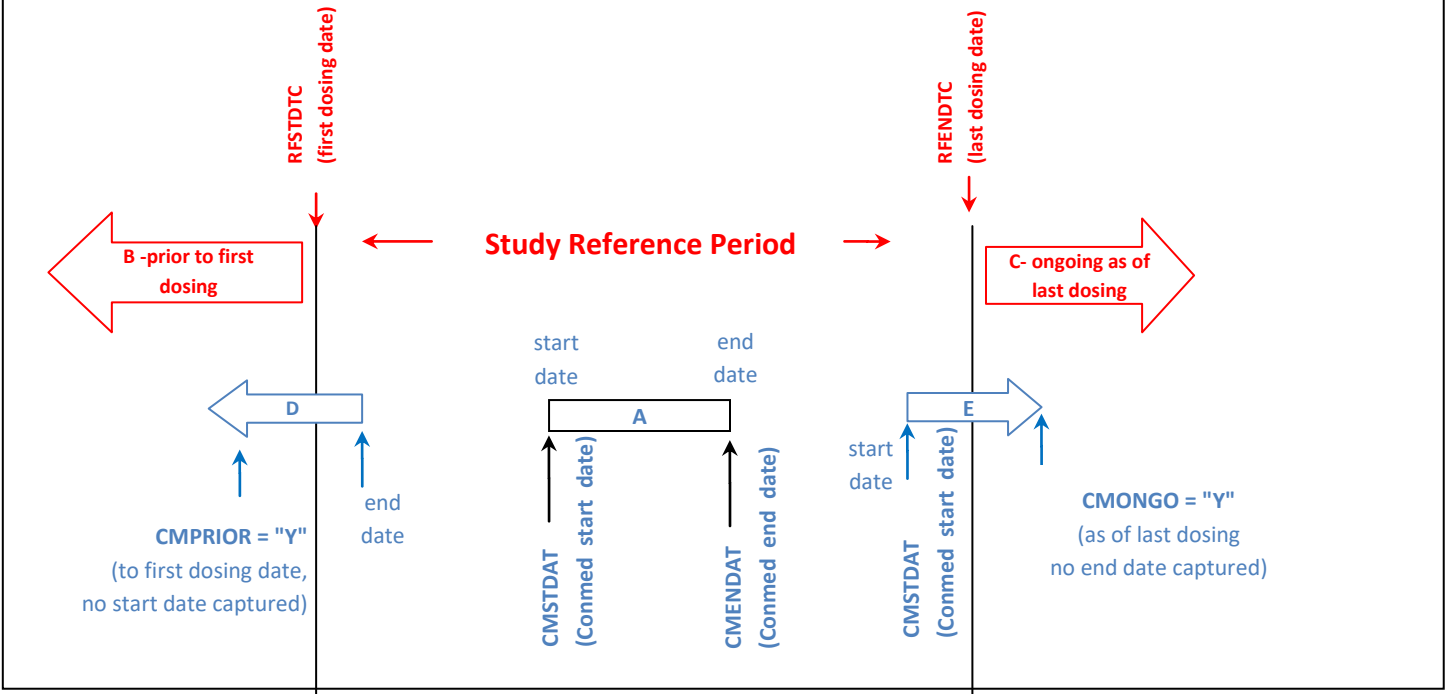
RFSTDTC
(first dosing date)

RFENDTC
(last dosing date)

B -prior to first dosing

Study Reference Period

C- ongoing as of last dosing

start date

end date

D

A

E

start date

end date

CMSTDAT
(Conmed start date)

CMENDAT
(Conmed end date)

CMSTDAT
(Conmed start date)

CMPRIOR = "Y"
(to first dosing date, no start date captured)

CMONGO = "Y"
(as of last dosing no end date captured)